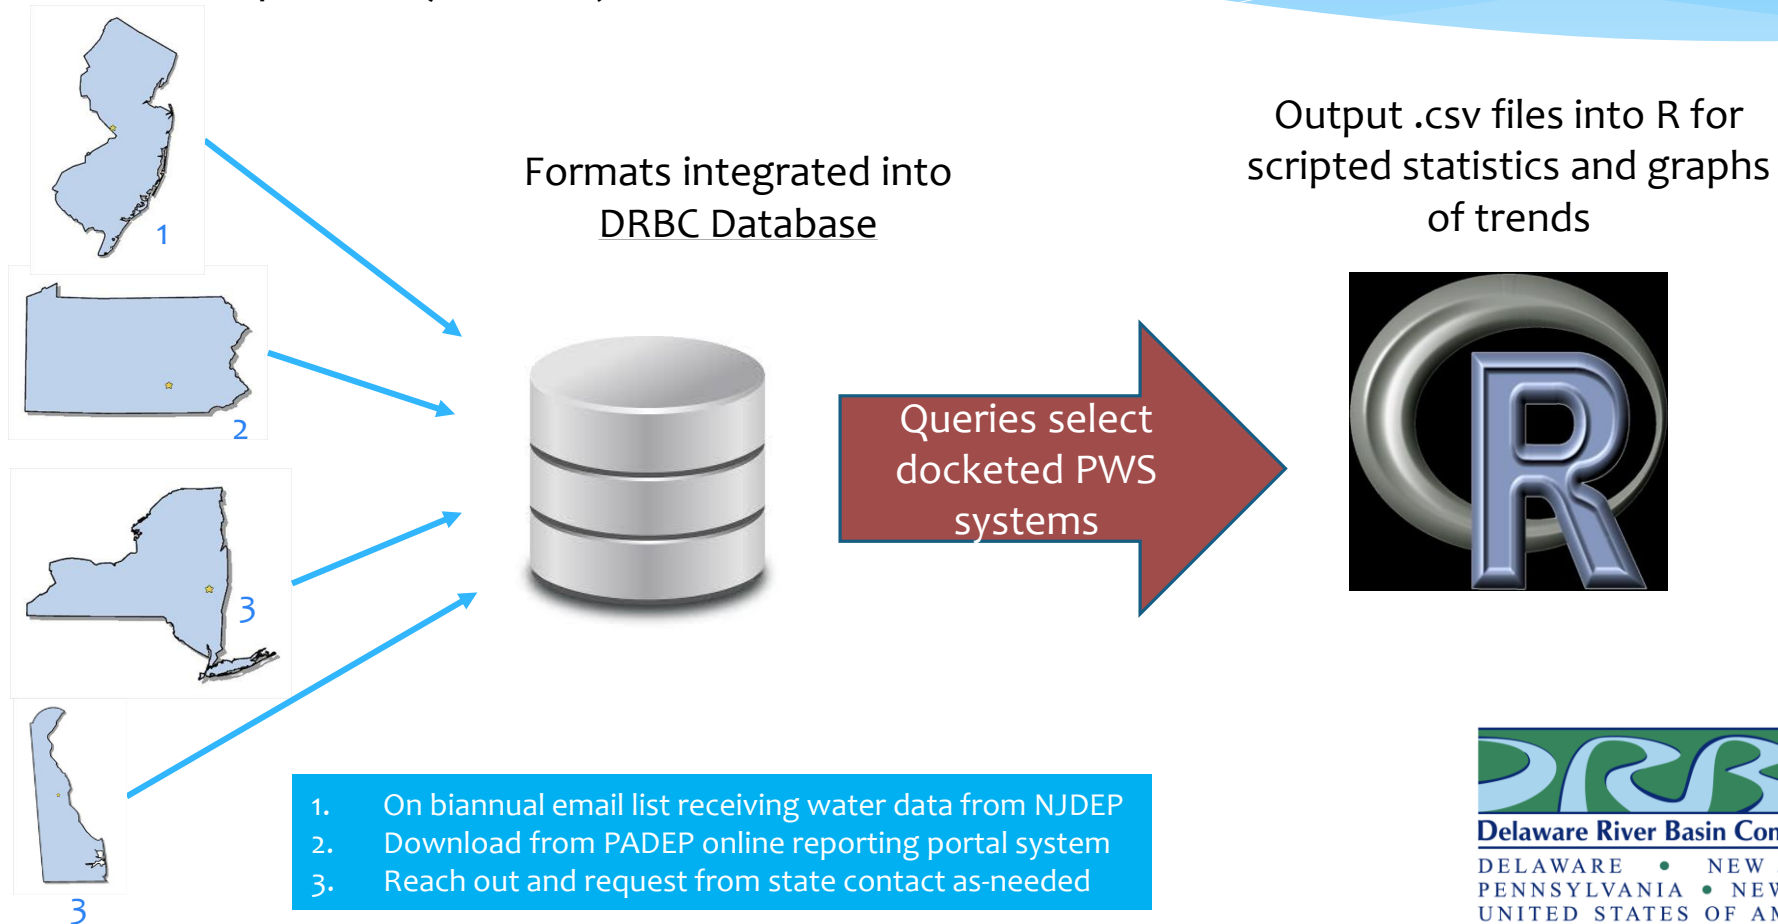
1

2

3

3

Formats integrated into DRBC Database

Queries select docketed PWS systems

Output .csv files into R for scripted statistics and graphs of trends

1. On biannual email list receiving water data from NJDEP
2. Download from PADEP online reporting portal system
3. Reach out and request from state contact as-needed

Delaware River Basin Co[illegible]
DELAWARE • NEW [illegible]
PENNSYLVANIA • NE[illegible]
UNITED STATES OF A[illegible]